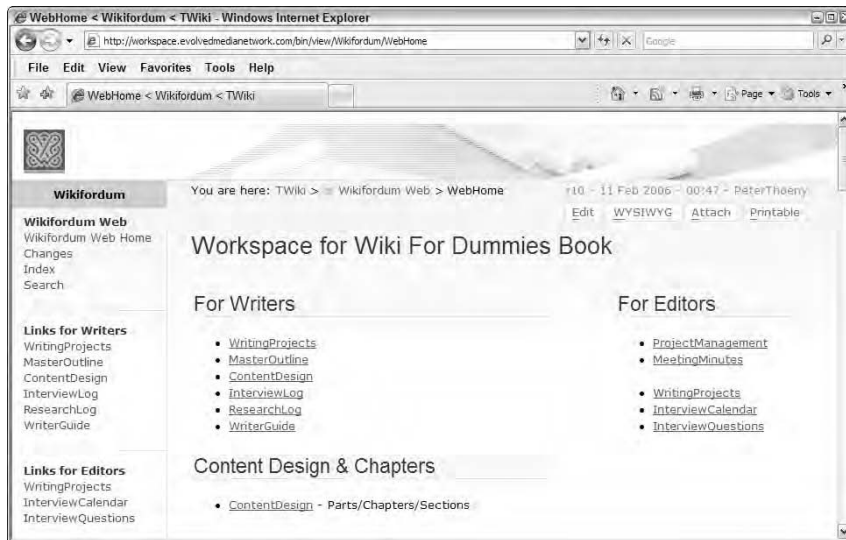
WebHome < Wikifordum < TWiki - Windows Internet Explorer

http://workspace.evolvedmedianetwork.com/bin/view/Wikifordum/WebHome

Google

File Edit View Favorites Tools Help

WebHome < Wikifordum < TWiki

Page ▾ Tools ▾

Wikifordum

Wikifordum Web
Wikifordum Web Home
Changes
Index
Search

Links for Writers
WritingProjects
MasterOutline
ContentDesign
InterviewLog
ResearchLog
WriterGuide

Links for Editors
WritingProjects
InterviewCalendar
InterviewQuestions

You are here: TWiki > Wikifordum Web > WebHome

r10 - 11 Feb 2006 - 00:47 - PeterThoeny

Edit WYSIWYG Attach Printable

Workspace for Wiki For Dummies Book

For Writers

- WritingProjects
- MasterOutline
- ContentDesign
- InterviewLog
- ResearchLog
- WriterGuide

For Editors

- ProjectManagement
- MeetingMinutes

- WritingProjects
- InterviewCalendar
- InterviewQuestions

Content Design & Chapters

- ContentDesign - Parts/Chapters/Sections